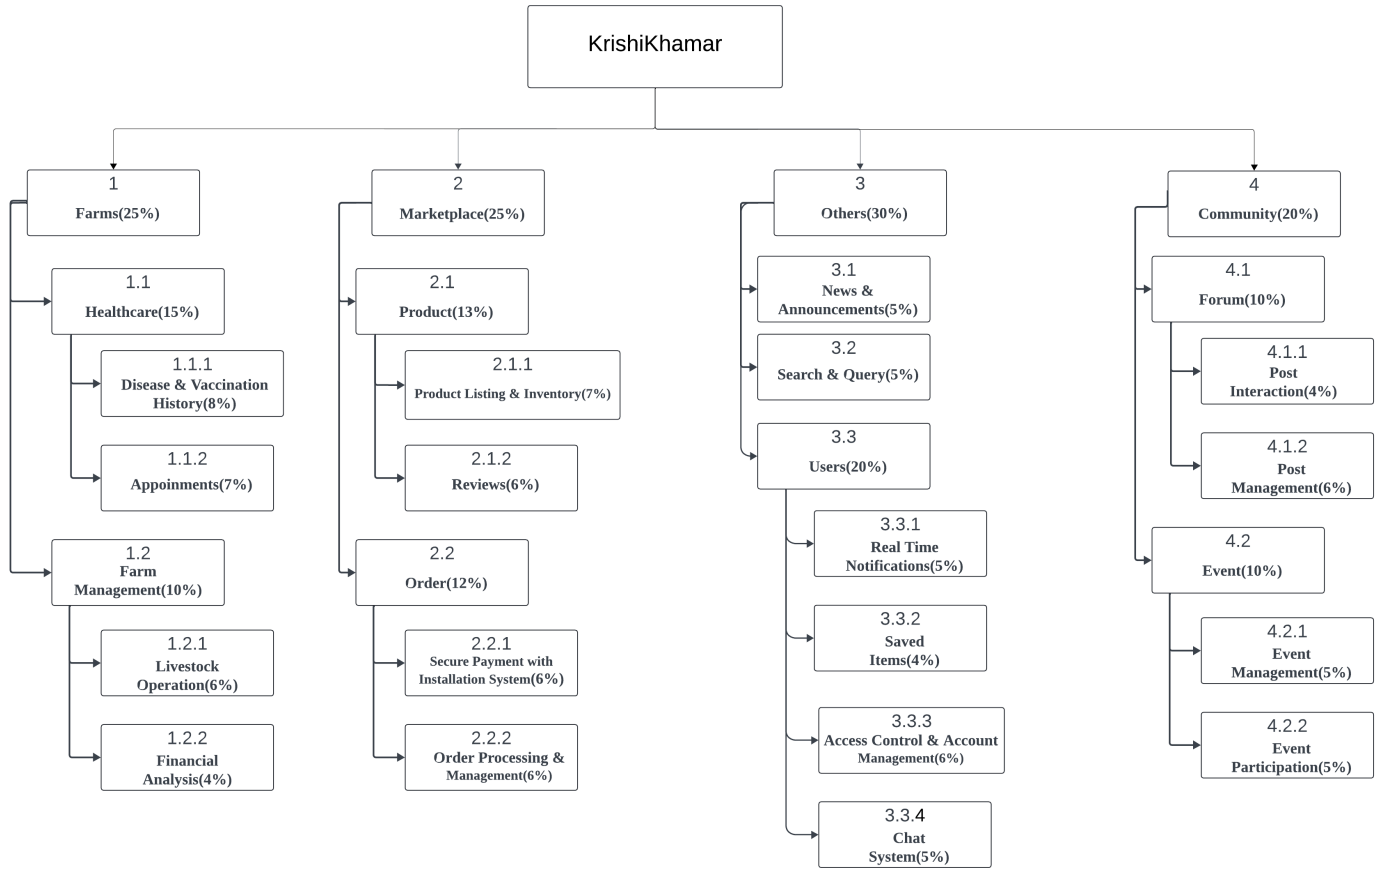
KrishiKhamar

1
Farms(25%)

1.1
Healthcare(15%)

1.1.1
Disease & Vaccination History(8%)

1.1.2
Appoinments(7%)

1.2
Farm Management(10%)

1.2.1
Livestock Operation(6%)

1.2.2
Financial Analysis(4%)

2
Marketplace(25%)

2.1
Product(13%)

2.1.1
Product Listing & Inventory(7%)

2.1.2
Reviews(6%)

2.2
Order(12%)

2.2.1
Secure Payment with Installation System(6%)

2.2.2
Order Processing & Management(6%)

3
Others(30%)

3.1
News & Announcements(5%)

3.2
Search & Query(5%)

3.3
Users(20%)

3.3.1
Real Time Notifications(5%)

3.3.2
Saved Items(4%)

3.3.3
Access Control & Account Management(6%)

3.3.4
Chat System(5%)

4
Community(20%)

4.1
Forum(10%)

4.1.1
Post Interaction(4%)

4.1.2
Post Management(6%)

4.2
Event(10%)

4.2.1
Event Management(5%)

4.2.2
Event Participation(5%)